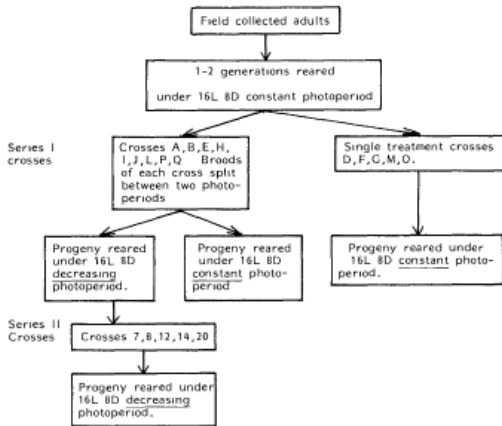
Field collected adults

1-2 generations reared under 16L 8D constant photoperiod

Series I crosses

Crosses A,B,E,H, I,J,L,P,Q Broods of each cross split between two photoperiods

Single treatment crosses D,F,G,M,O.

Progeny reared under 16L 8D decreasing photoperiod.

Progeny reared under 16L 8D constant photoperiod

Progeny reared under 16L 8D constant photoperiod.

Series II Crosses

Crosses 7,8,12,14,20

Progeny reared under 16L 8D decreasing photoperiod.